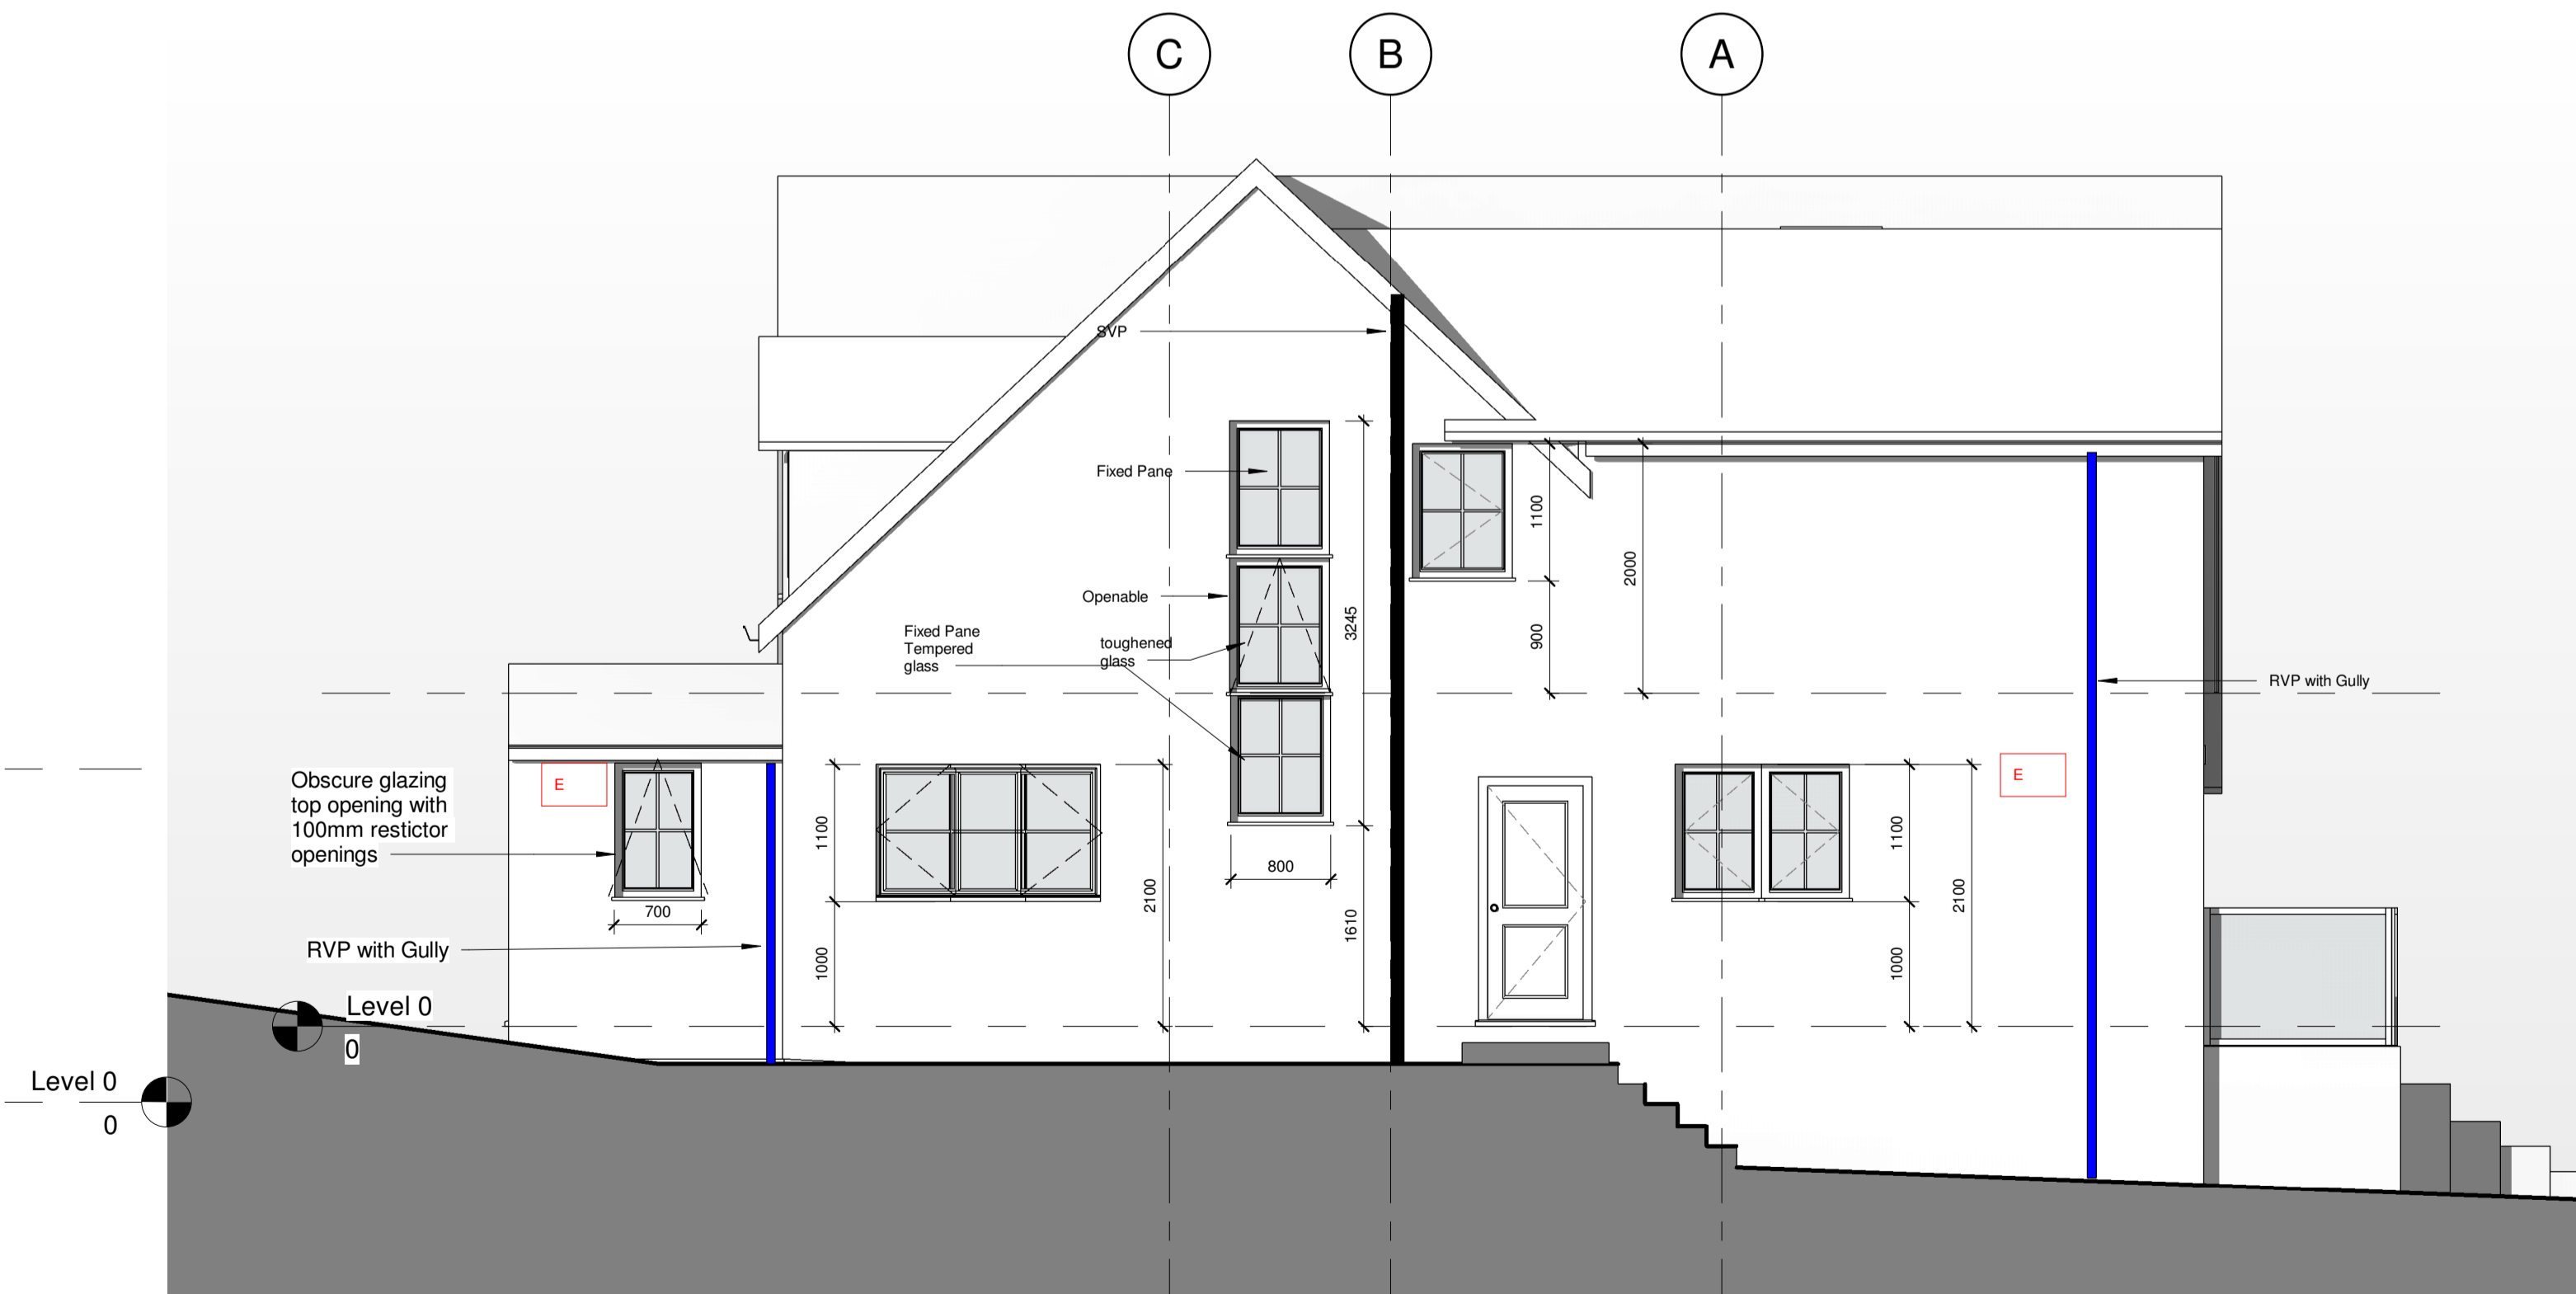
C
B
A

SVP

Fixed Pane

Openable

Fixed Pane
Tempered
glass

toughened
glass

3245

1100

900

2000

RVP with Gully

Obscure glazing top opening with 100mm restictor openings

E

700

RVP with Gully

1100

1000

2100

800

1610

E

1100

1000

2100

Level 0
0

Level 0
0